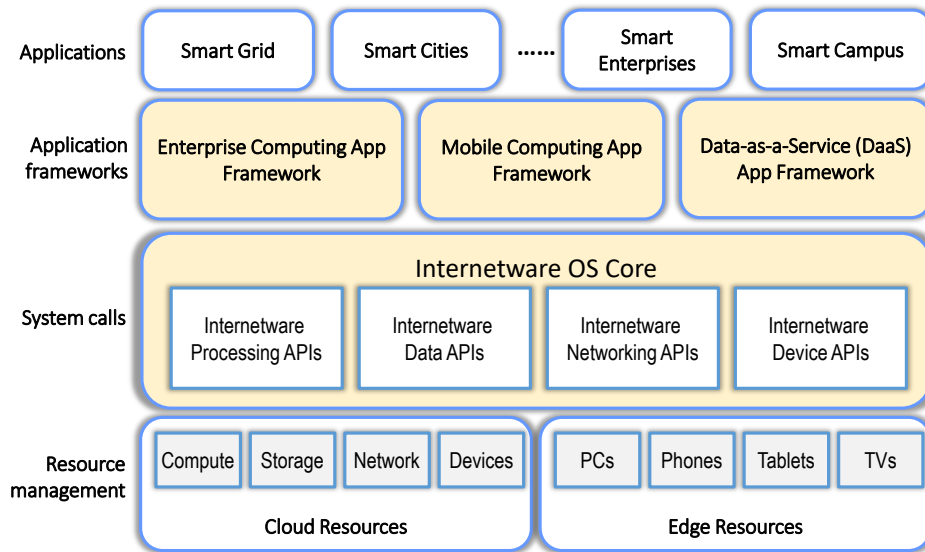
Applications

Smart Grid

Smart Cities

......

Smart Enterprises

Smart Campus

Application frameworks

Enterprise Computing App Framework

Mobile Computing App Framework

Data-as-a-Service (DaaS) App Framework

System calls

Internetware OS Core

Internetware Processing APIs

Internetware Data APIs

Internetware Networking APIs

Internetware Device APIs

Resource management

Compute

Storage

Network

Devices

Cloud Resources

PCs

Phones

Tablets

TVs

Edge Resources